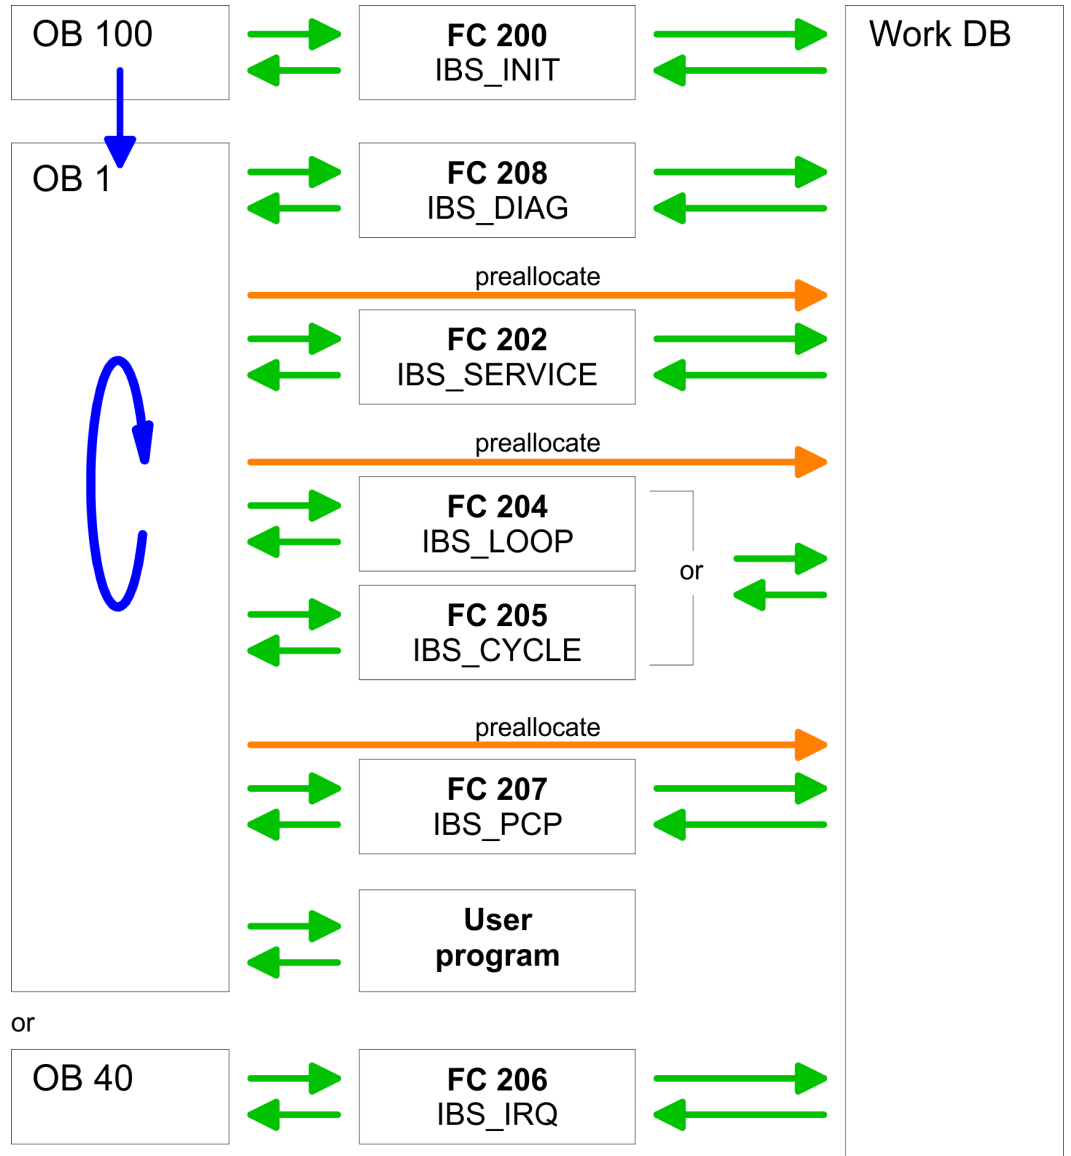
OB 100

FC 200
IBS_INIT

Work DB

OB 1

FC 208
IBS_DIAG

preallocate

FC 202
IBS_SERVICE

preallocate

FC 204
IBS_LOOP

or

FC 205
IBS_CYCLE

preallocate

FC 207
IBS_PCP

User
program

or

OB 40

FC 206
IBS_IRQ